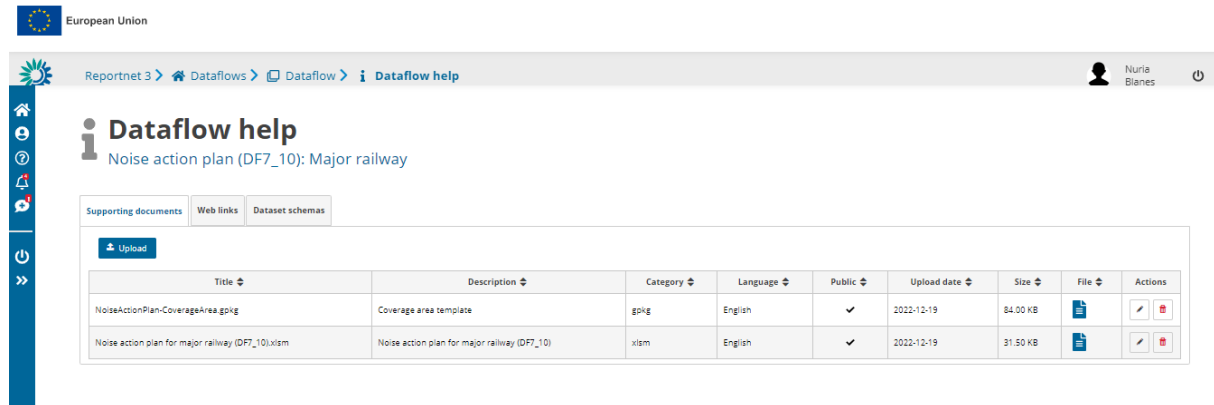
European Union

Reportnet 3 > Dataflows > Dataflow > Dataflow help

Nuria Blanes

Dataflow help

Noise action plan (DF7_10): Major railway

Supporting documents | Web links | Dataset schemas

Upload

| Title | Description | Category | Language | Public | Upload date | Size | File | Actions |
|---|---|---|---|---|---|---|---|---|
| NoiseActionPlan-CoverageArea.gpkg | Coverage area template | gpkg | English | ✔ | 2022-12-19 | 84.00 KB | | |
| Noise action plan for major railway (DF7_10).xlsm | Noise action plan for major railway (DF7_10) | xlsm | English | ✔ | 2022-12-19 | 31.50 KB | | |